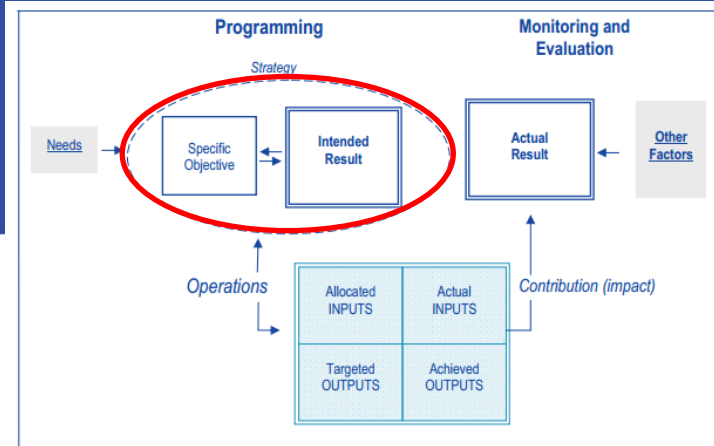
Programming

Monitoring and Evaluation

Strategy

Needs

Specific Objective

Intended Result

Actual Result

Other Factors

Operations

Contribution (impact)

| Allocated INPUTS | Actual INPUTS |
|---|---|
| Targeted OUTPUTS | Achieved OUTPUTS |